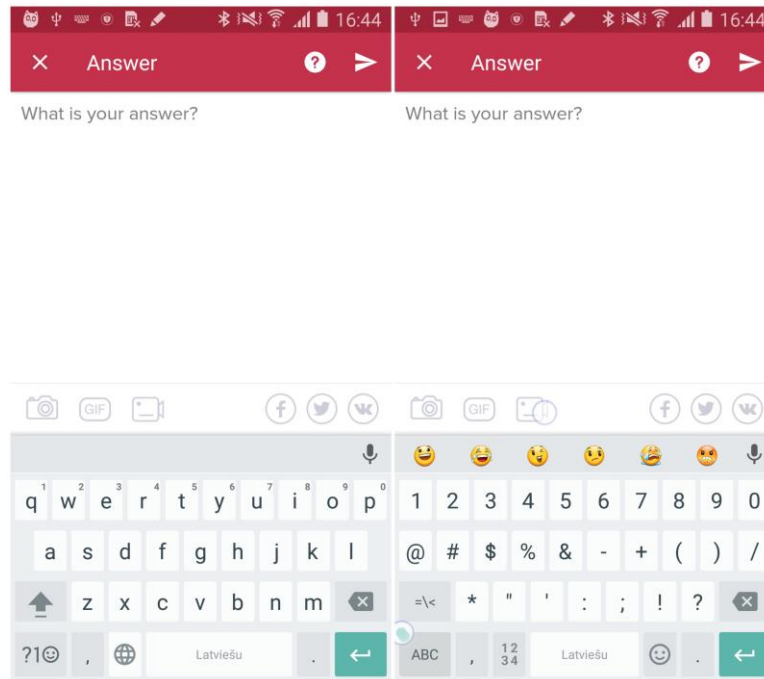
16:44
Answer
What is your answer?
GIF
q 1 w 2 e 3 r 4 t 5 y 6 u 7 i 8 o 9 p 0
a s d f g h j k l
z x c v b n m
?1☺ , Latviešu .

16:44
Answer
What is your answer?
GIF
1 2 3 4 5 6 7 8 9 0
@ # $ % & - + ( ) /
=\< * " ' : ; ! ?
ABC , 12 34 Latviešu .